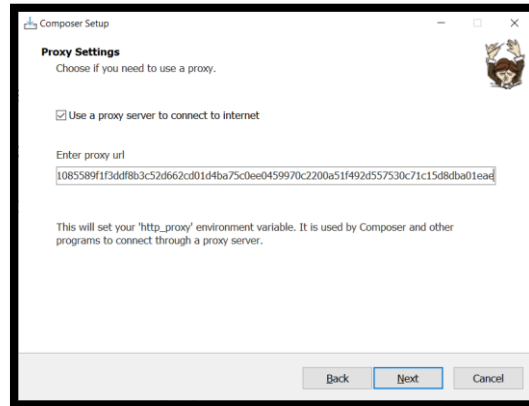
Composer Setup

Proxy Settings
Choose if you need to use a proxy.

Use a proxy server to connect to internet

Enter proxy url
1085589f1f3ddf8b3c52d662cd01d4ba75c0ee0459970c2200a51f492d557530c71c15d8dba01eae

This will set your 'http_proxy' environment variable. It is used by Composer and other programs to connect through a proxy server.

Back Next Cancel